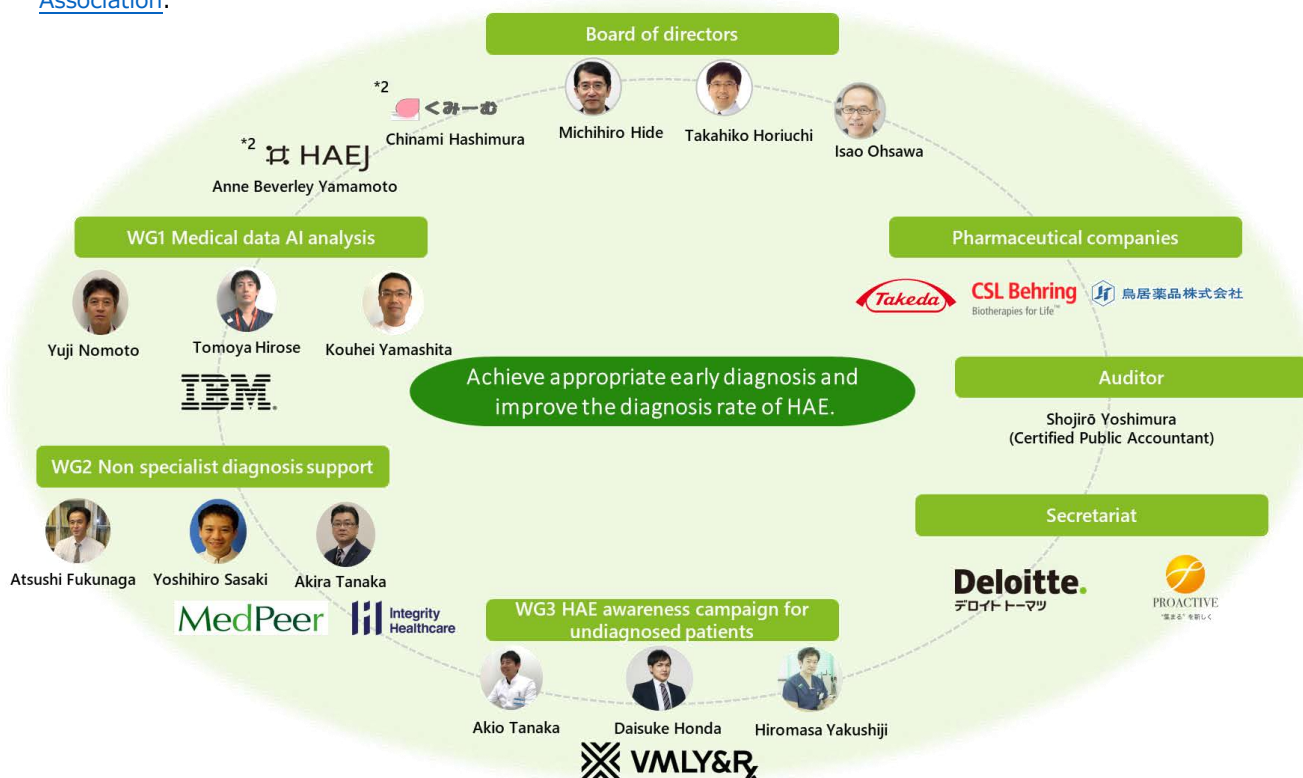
Association.

Board of directors

*2 くみーむ
Chinami Hashimura

Michihiro Hide

Takahiko Horiuchi

Isao Ohsawa

*2 HAEJ
Anne Beverley Yamamoto

WG1 Medical data AI analysis

Yuji Nomoto

Tomoya Hirose

Kouhei Yamashita

IBM

Pharmaceutical companies

Takeda

CSL Behring
Biotherapies for Life™

鳥居薬品株式会社

Achieve appropriate early diagnosis and improve the diagnosis rate of HAE.

Auditor

Shojirō Yoshimura
(Certified Public Accountant)

WG2 Non specialist diagnosis support

Atsushi Fukunaga

Yoshihiro Sasaki

Akira Tanaka

MedPeer

Integrity Healthcare

Secretariat

Deloitte.
デロイト トーマツ

PROACTIVE
"集まる"を新しく

WG3 HAE awareness campaign for undiagnosed patients

Akio Tanaka

Daisuke Honda

Hiromasa Yakushiji

VMLY&Rx